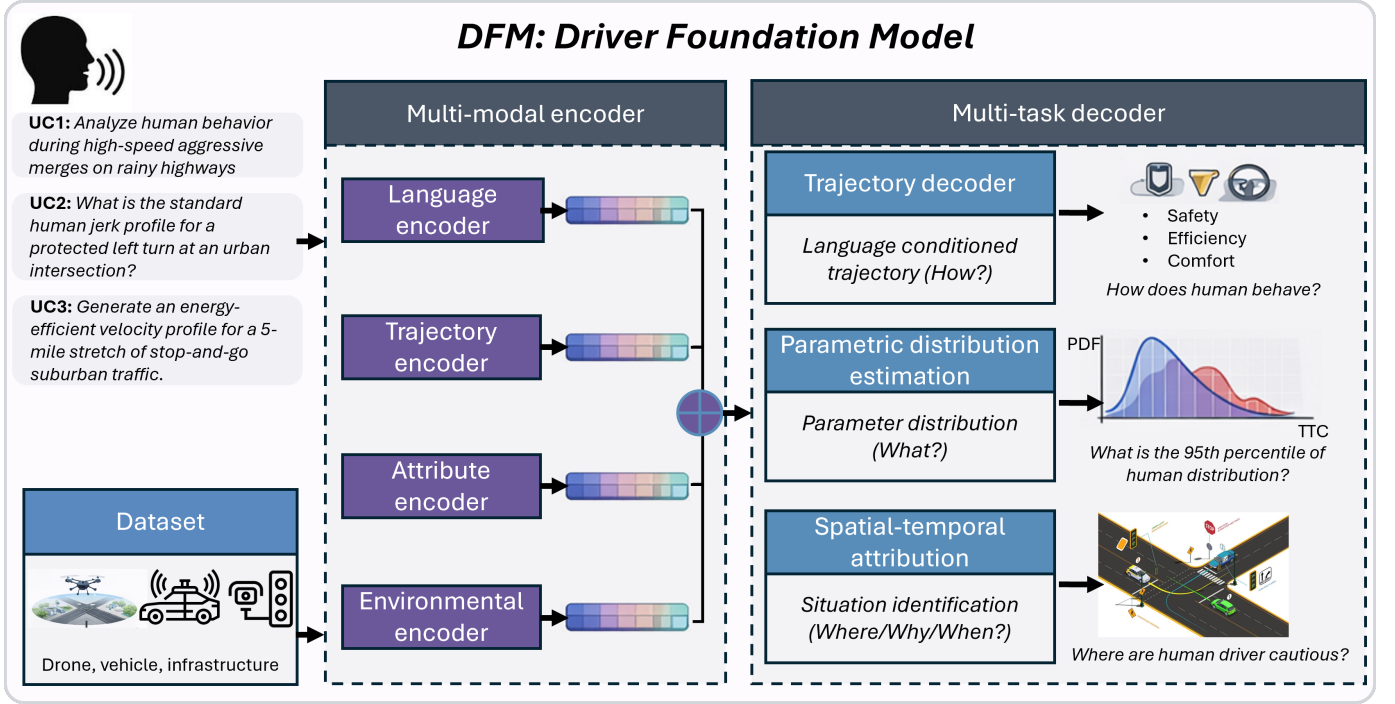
DFM: Driver Foundation Model

UC1: Analyze human behavior during high-speed aggressive merges on rainy highways

UC2: What is the standard human jerk profile for a protected left turn at an urban intersection?

UC3: Generate an energy-efficient velocity profile for a 5-mile stretch of stop-and-go suburban traffic.

Dataset

Drone, vehicle, infrastructure

Multi-modal encoder

Language encoder

Trajectory encoder

Attribute encoder

Environmental encoder

Multi-task decoder

Trajectory decoder

Language conditioned trajectory (How?)

- Safety
- Efficiency
- Comfort

How does human behave?

Parametric distribution estimation

Parameter distribution (What?)

PDF

TTC

What is the 95th percentile of human distribution?

Spatial-temporal attribution

Situation identification (Where/Why/When?)

Where are human driver cautious?